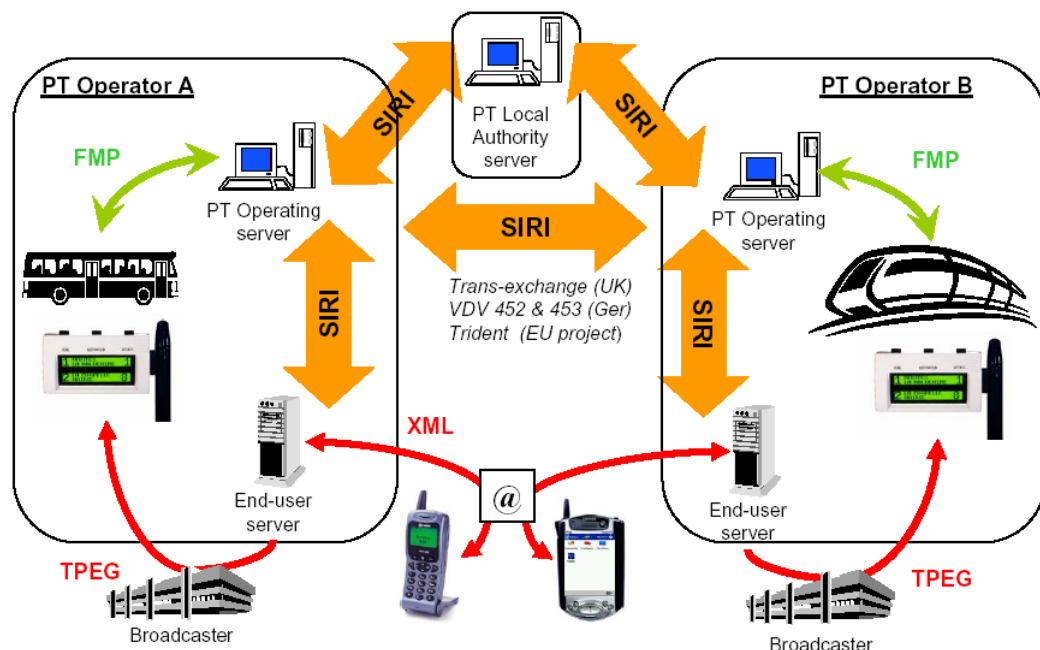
PT Operator A

PT Local Authority server

PT Operator B

SIRI

SIRI

FMP

PT Operating server

SIRI

PT Operating server

FMP

Trans-exchange (UK)
VDV 452 & 453 (Ger)
Trident (EU project)

SIRI

SIRI

XML

@

End-user server

End-user server

TPEG

TPEG

Broadcaster

Broadcaster